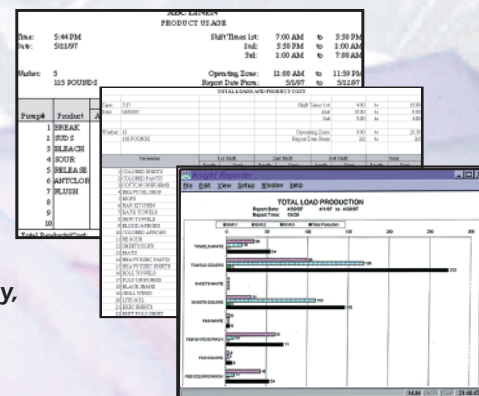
ABC LINEN
PRODUCT USAGE

Time: 5:44 PM
Date: 5/11/97

Washer: 5
115 POUNDS

Shift Times 1st: 7:00 AM to 3:59 PM
2nd: 3:59 PM to 1:00 AM
3rd: 1:00 AM to 7:00 AM

Operating Zone: 11:00 AM to 11:59 PM
Report Date From: 5/5/97 to 5/11/97

| Pump# | Product |
|---|---|
| 1 | BREAK |
| 2 | SUDS |
| 3 | BLEACH |
| 4 | SOUR |
| 5 | RELEASE |
| 6 | ANTCLOR |
| 7 | FLUSH |
| 8 | |
| 9 | |
| 10 | |

Total Products/Cost:

TOTAL LOADS AND PRODUCT COST

Time: 5:37
Date: 5/15/97

Washer: 11
115 POUNDS

Shift Times 1st
Operating Zone
Report Date From

Formulas | 1st Shift | 2nd Shift | 3rd Shift | Total

1 COLORED SHIRTS
2 COLORED PANTS
3 COTTON UNIFORMS
4 HEAVY SOIL SHOP
5 MOPS
6 BAR KITCHEN
7 BATH TOWELS
8 NEW TOWELS
9 BLOOD APRONS
10 COLORED APRONS
11 BB SOCKS
12 WHITE SLIPS
13 MATS
14 HEAVY FABRIC PANTS
15 HEAVY FABRIC SHIRTS
16 ROLL TOWELS
17 POLY UNIFORMS
18 BLACK BAGS
19 SHELL WIPES
20 LITE SOIL
21 DESC SHIRTS
22 KNIT POLO SHIRT

Knight Reporter
File Edit View Setup Window Help

TOTAL LOAD PRODUCTION
Report Date: 4/1/97 to 4/30/97
Report Time: 10:09

0 50 100 150 200 250 300

TOWELS/WHITE
TOWELS/COLORS
SHEETS/WHITE
SHEETS/COLORS
PAD/WHITE
PAD/HEAVY/STARCH
PAD/COLORS
PAD/COLORS/STARCH

NUM

y,